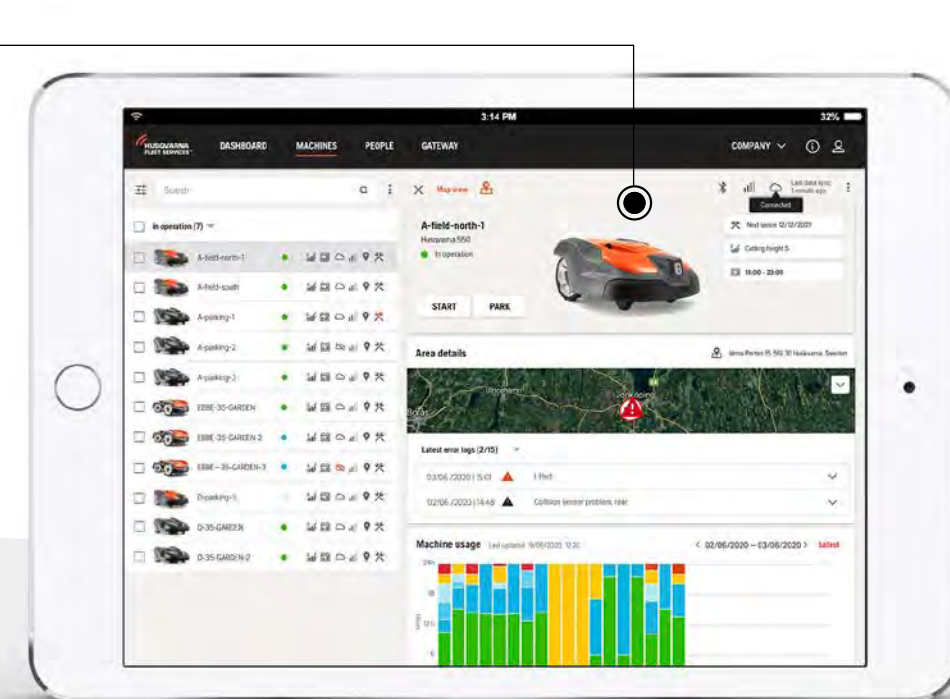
3:14 PM
32%
HUSQVARNA FLEET SERVICES
DASHBOARD
MACHINES
PEOPLE
GATEWAY
COMPANY

Search
In operation (7)
A-field-north-1
A-field-south
A-parking-1
A-parking-2
A-parking-3
EBBE-35-GARDEN
EBBE-35-GARDEN-2
EBBE-35-GARDEN-3
D-parking-1
D-35-GARDEN
D-35-GARDEN-2

Map view
Last data sync 1 minute ago
Connected

A-field-north-1
Husqvarna 550
In operation
Next service 12/12/2021
Cutting height 5
16:00 - 22:00
START
PARK

Area details
Jönköping

Latest error logs (2/15)
03/06/2020 | 5:01 Theft
02/06/2020 | 14:48 Collision sensor problem, rear

Machine usage
Last updated: 16/06/2020 12:20
< 02/06/2020 – 03/06/2020 >
Latest
24h
18
12h
6